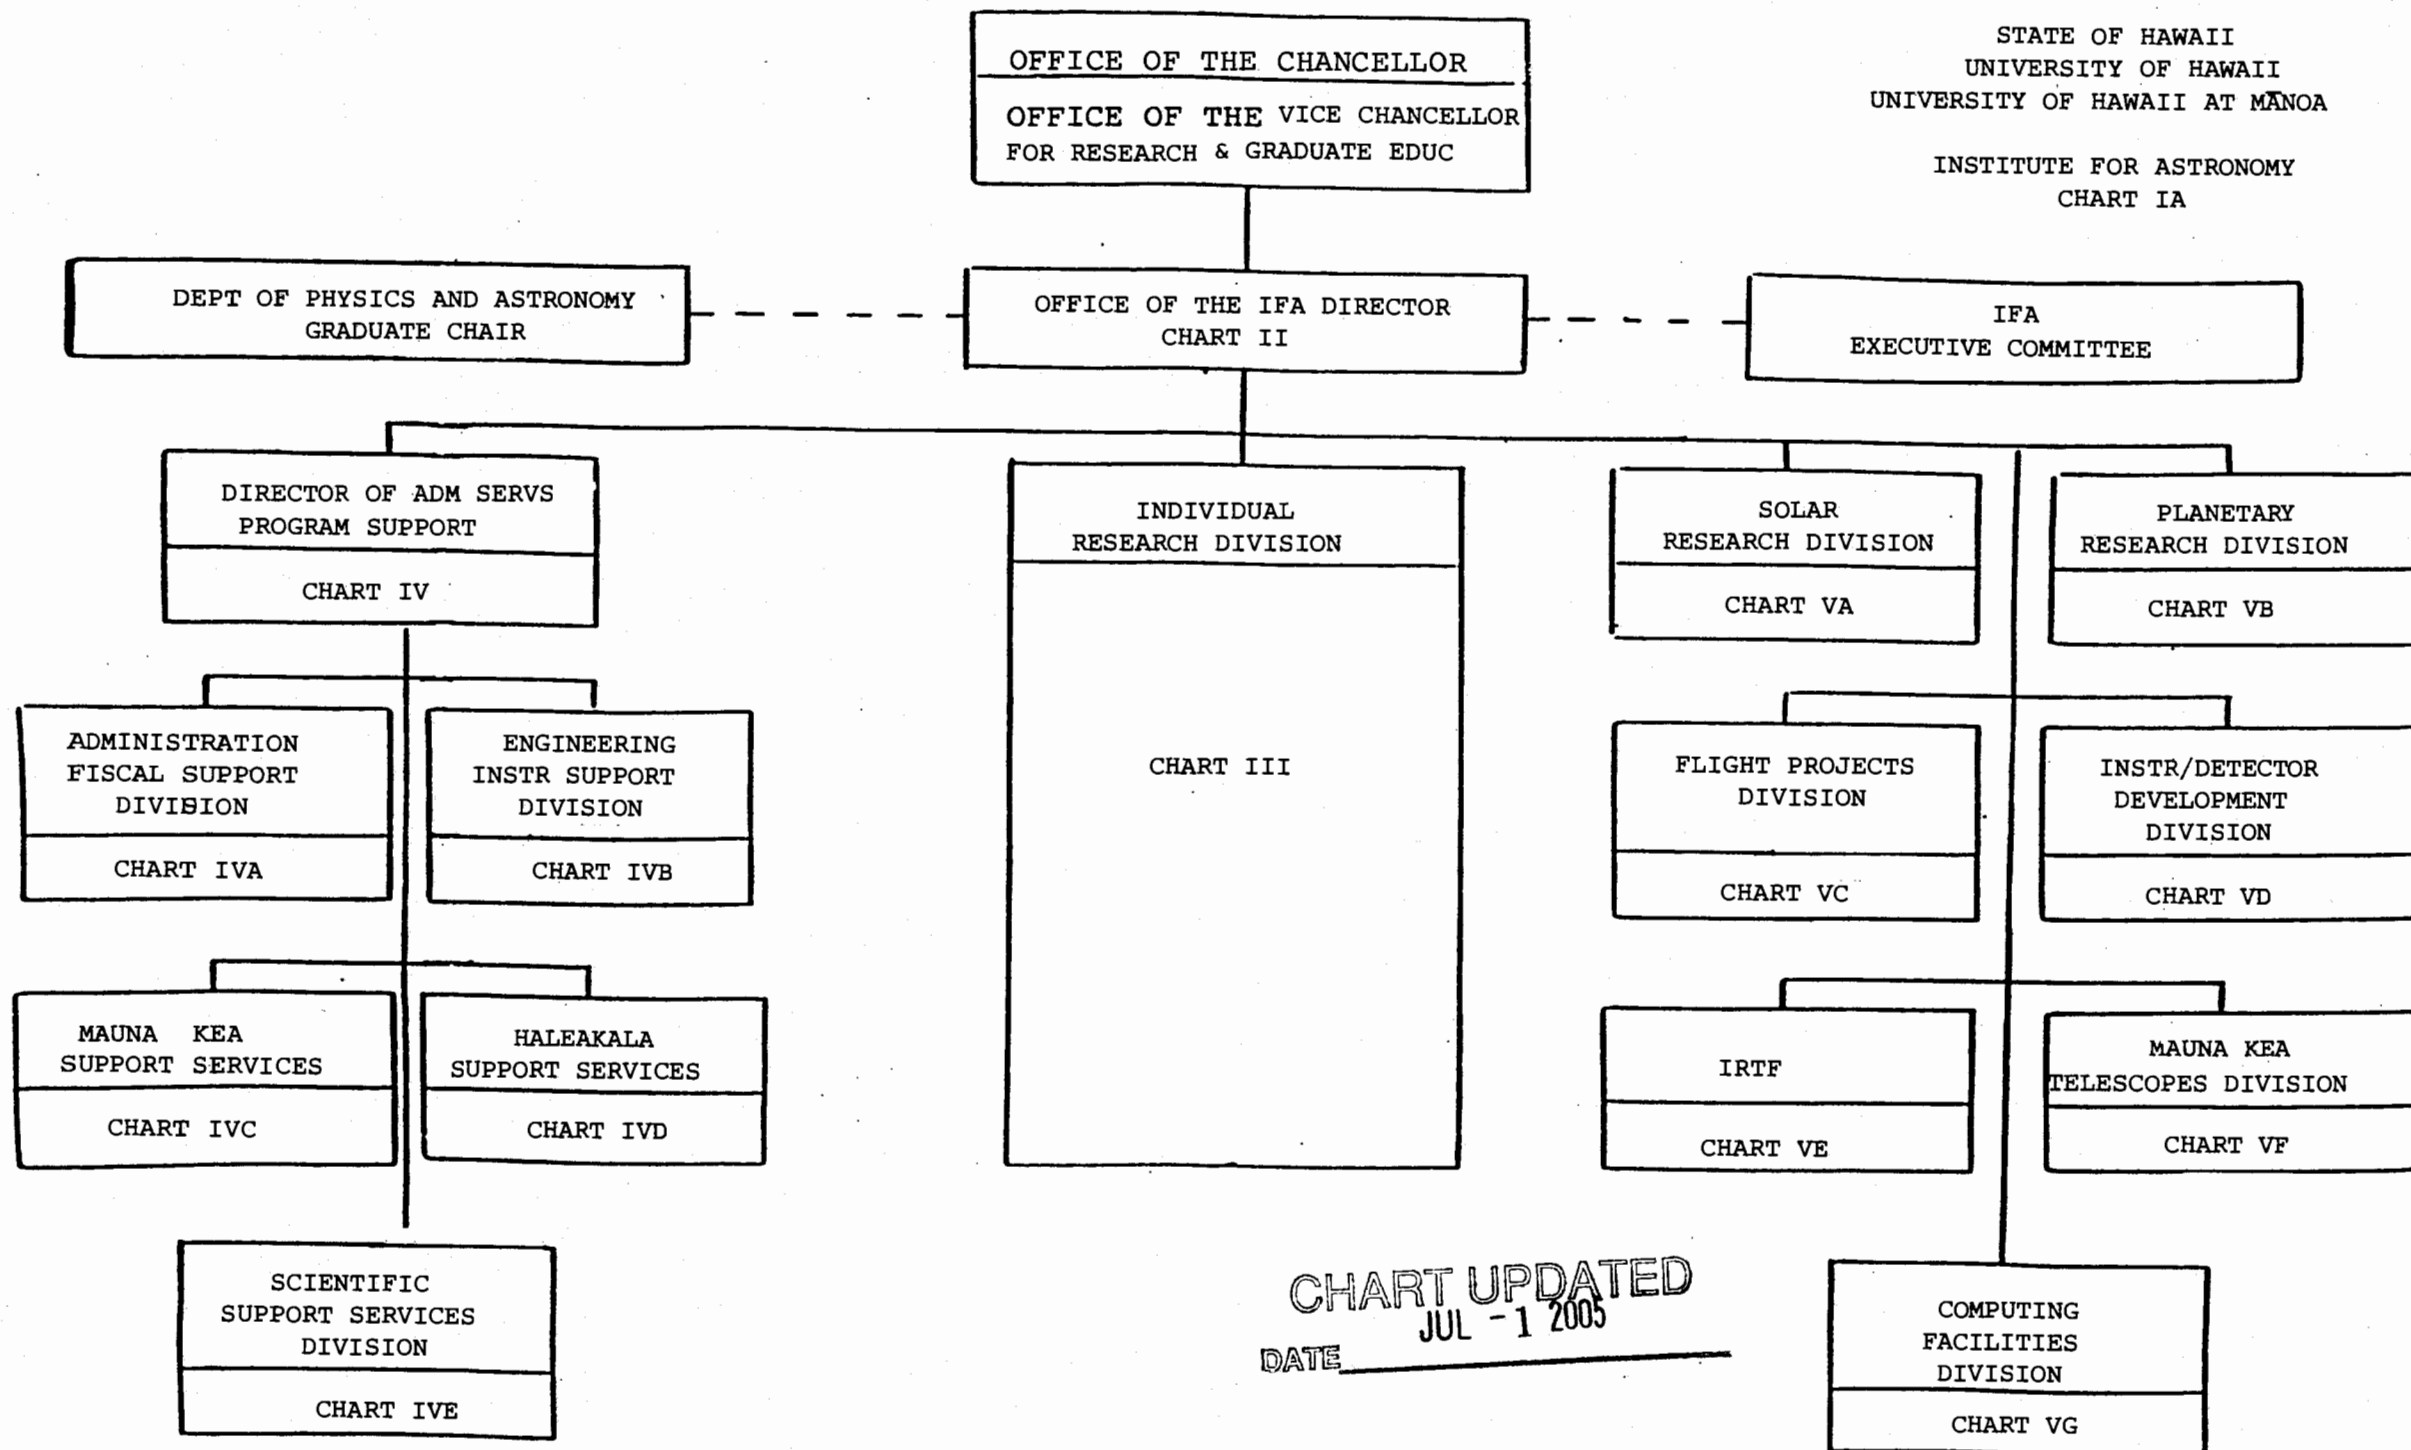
STATE OF HAWAII
UNIVERSITY OF HAWAII
UNIVERSITY OF HAWAII AT MĀNOA

INSTITUTE FOR ASTRONOMY
CHART IA

OFFICE OF THE CHANCELLOR

OFFICE OF THE VICE CHANCELLOR FOR RESEARCH & GRADUATE EDUC

DEPT OF PHYSICS AND ASTRONOMY GRADUATE CHAIR

OFFICE OF THE IFA DIRECTOR CHART II

IFA EXECUTIVE COMMITTEE

DIRECTOR OF ADM SERVS PROGRAM SUPPORT

CHART IV

INDIVIDUAL RESEARCH DIVISION

CHART III

SOLAR RESEARCH DIVISION

CHART VA

PLANETARY RESEARCH DIVISION

CHART VB

ADMINISTRATION FISCAL SUPPORT DIVISION

CHART IVA

ENGINEERING INSTR SUPPORT DIVISION

CHART IVB

FLIGHT PROJECTS DIVISION

CHART VC

INSTR/DETECTOR DEVELOPMENT DIVISION

CHART VD

MAUNA KEA SUPPORT SERVICES

CHART IVC

HALEAKALA SUPPORT SERVICES

CHART IVD

IRTF

CHART VE

MAUNA KEA TELESCOPES DIVISION

CHART VF

SCIENTIFIC SUPPORT SERVICES DIVISION

CHART IVE

CHART UPDATED
DATE JUL - 1 2005

COMPUTING FACILITIES DIVISION

CHART VG